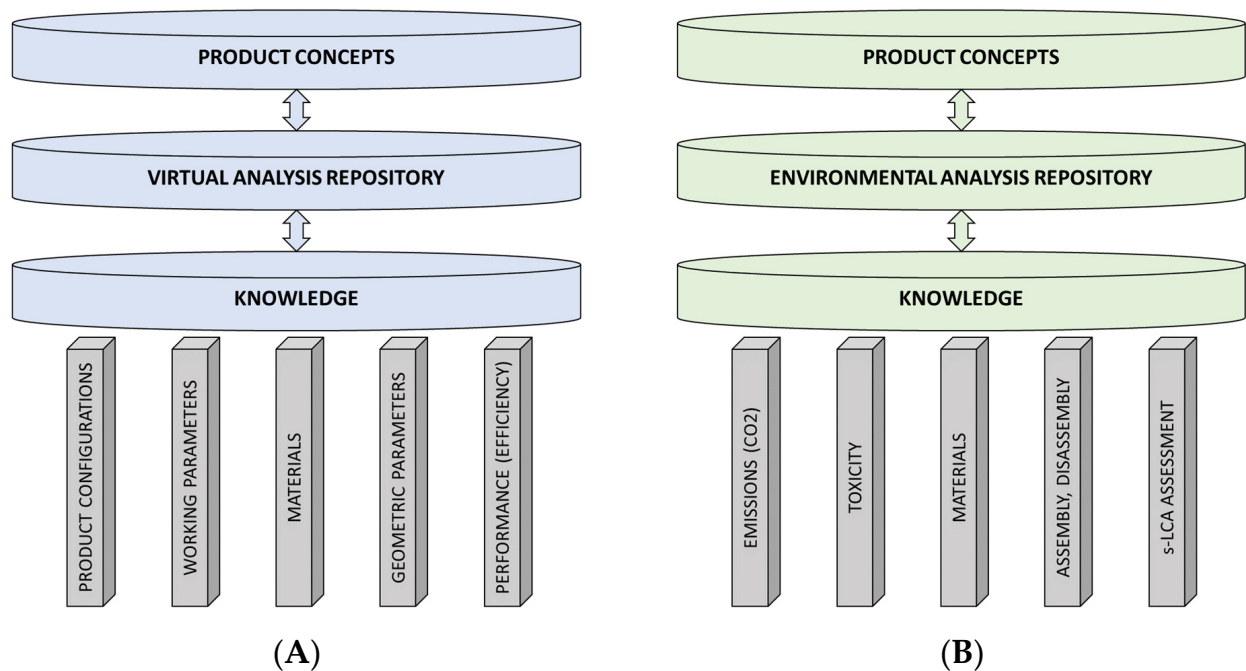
PRODUCT CONCEPTS

VIRTUAL ANALYSIS REPOSITORY

KNOWLEDGE

PRODUCT CONFIGURATIONS

WORKING PARAMETERS

MATERIALS

GEOMETRIC PARAMETERS

PERFORMANCE (EFFICIENCY)

(A)

PRODUCT CONCEPTS

ENVIRONMENTAL ANALYSIS REPOSITORY

KNOWLEDGE

EMISSIONS (CO2)

TOXICITY

MATERIALS

ASSEMBLY, DISASSEMBLY

s-LCA ASSESSMENT

(B)